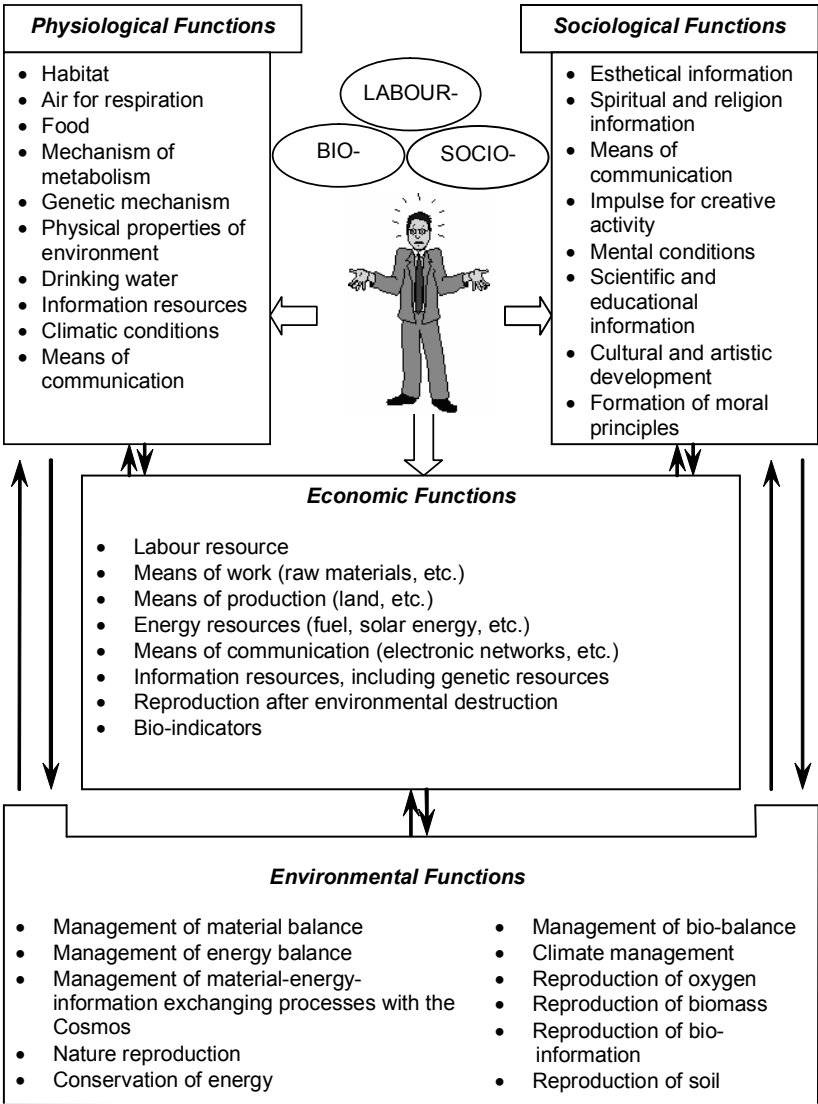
***Physiological Functions***

- Habitat
- Air for respiration
- Food
- Mechanism of metabolism
- Genetic mechanism
- Physical properties of environment
- Drinking water
- Information resources
- Climatic conditions
- Means of communication

LABOUR-

BIO-

SOCIO-

***Sociological Functions***

- Esthetical information
- Spiritual and religion information
- Means of communication
- Impulse for creative activity
- Mental conditions
- Scientific and educational information
- Cultural and artistic development
- Formation of moral principles

***Economic Functions***

- Labour resource
- Means of work (raw materials, etc.)
- Means of production (land, etc.)
- Energy resources (fuel, solar energy, etc.)
- Means of communication (electronic networks, etc.)
- Information resources, including genetic resources
- Reproduction after environmental destruction
- Bio-indicators

***Environmental Functions***

- Management of material balance
- Management of energy balance
- Management of material-energy-information exchanging processes with the Cosmos
- Nature reproduction
- Conservation of energy

- Management of bio-balance
- Climate management
- Reproduction of oxygen
- Reproduction of biomass
- Reproduction of bio-information
- Reproduction of soil